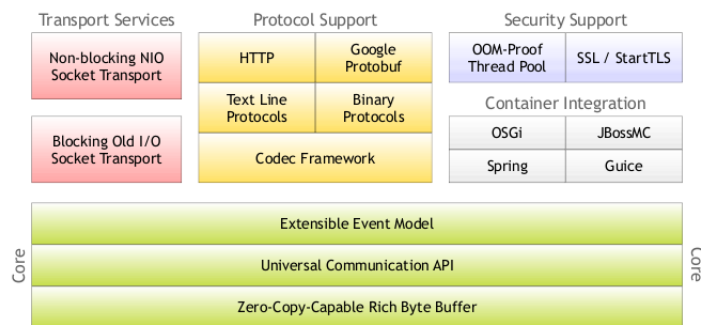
Transport Services

Non-blocking NIO Socket Transport

Blocking Old I/O Socket Transport

Protocol Support

HTTP

Google Protobuf

Text Line Protocols

Binary Protocols

Codec Framework

Security Support

OOM-Proof Thread Pool

SSL / StartTLS

Container Integration

OSGi

JBossMC

Spring

Guice

Core

Extensible Event Model

Universal Communication API

Zero-Copy-Capable Rich Byte Buffer

Core